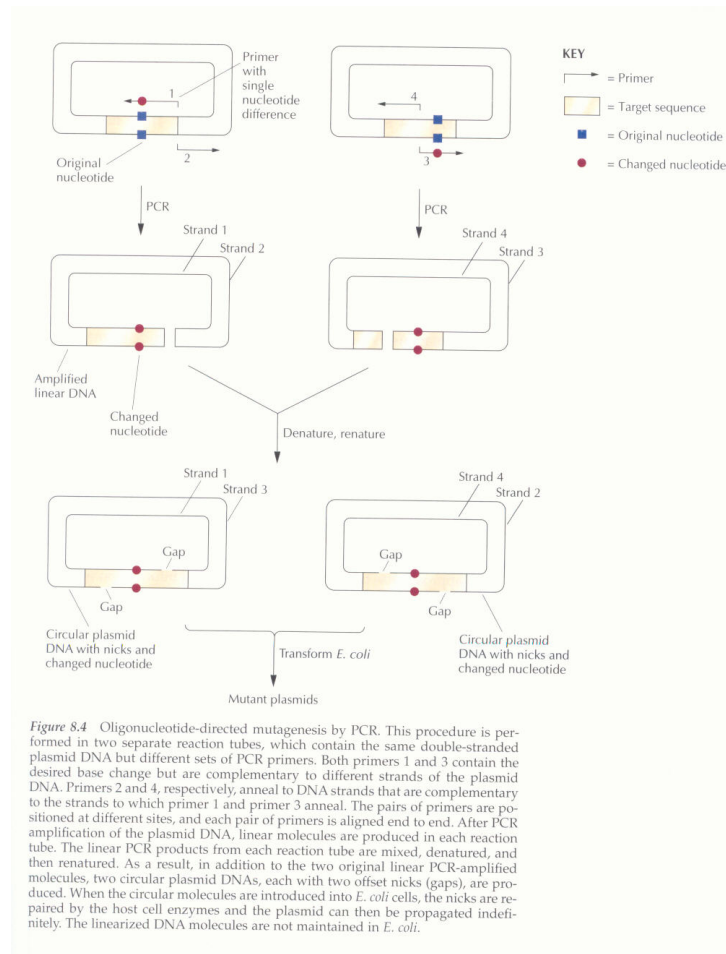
Primer with single nucleotide difference

1

2

Original nucleotide

4

3

KEY

= Primer

= Target sequence

= Original nucleotide

= Changed nucleotide

PCR

PCR

Strand 1

Strand 2

Strand 4

Strand 3

Amplified linear DNA

Changed nucleotide

Denature, renature

Strand 1

Strand 3

Strand 4

Strand 2

Gap

Gap

Gap

Gap

Circular plasmid DNA with nicks and changed nucleotide

Transform *E. coli*

Circular plasmid DNA with nicks and changed nucleotide

Mutant plasmids

*Figure 8.4* Oligonucleotide-directed mutagenesis by PCR. This procedure is performed in two separate reaction tubes, which contain the same double-stranded plasmid DNA but different sets of PCR primers. Both primers 1 and 3 contain the desired base change but are complementary to different strands of the plasmid DNA. Primers 2 and 4, respectively, anneal to DNA strands that are complementary to the strands to which primer 1 and primer 3 anneal. The pairs of primers are positioned at different sites, and each pair of primers is aligned end to end. After PCR amplification of the plasmid DNA, linear molecules are produced in each reaction tube. The linear PCR products from each reaction tube are mixed, denatured, and then renatured. As a result, in addition to the two original linear PCR-amplified molecules, two circular plasmid DNAs, each with two offset nicks (gaps), are produced. When the circular molecules are introduced into *E. coli* cells, the nicks are repaired by the host cell enzymes and the plasmid can then be propagated indefinitely. The linearized DNA molecules are not maintained in *E. coli*.